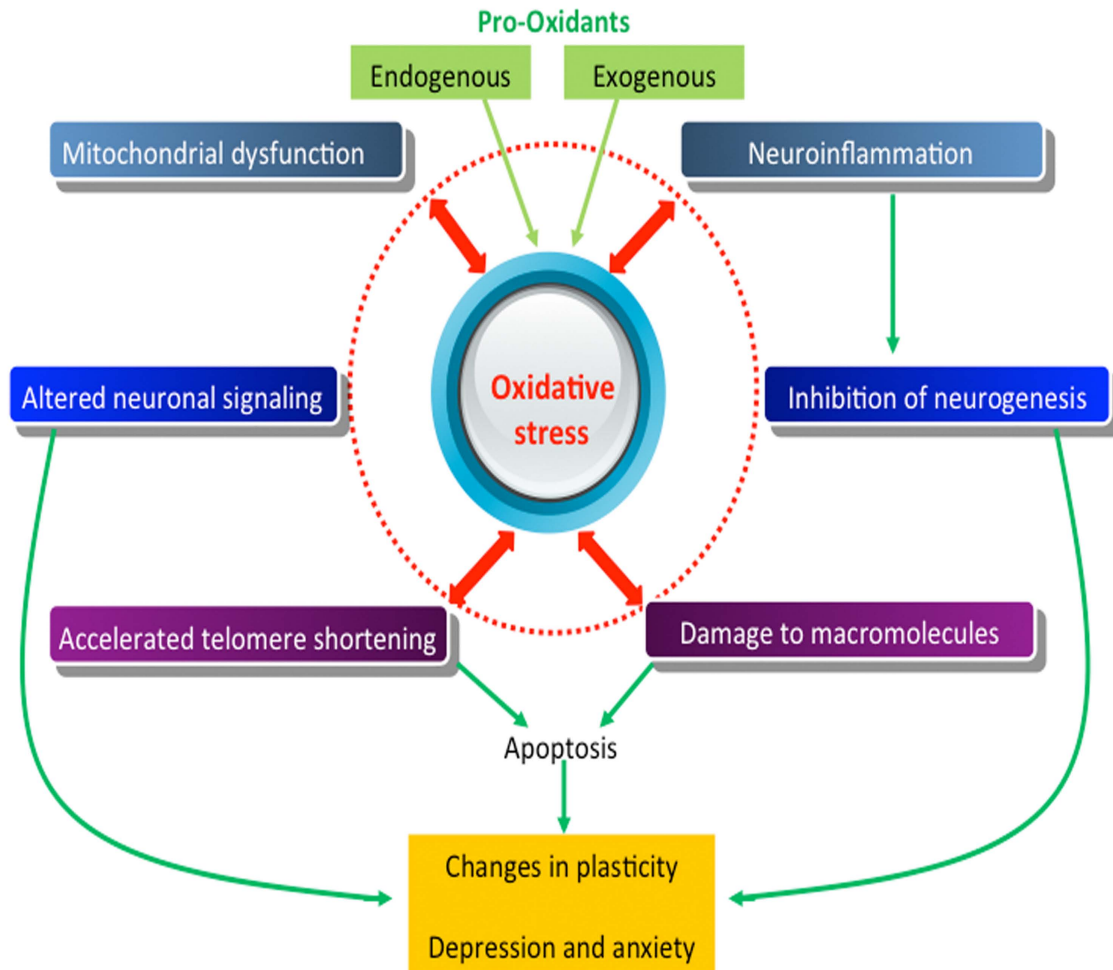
Pro-Oxidants

Endogenous

Exogenous

Mitochondrial dysfunction

Neuroinflammation

Oxidative stress

Altered neuronal signaling

Inhibition of neurogenesis

Accelerated telomere shortening

Damage to macromolecules

Apoptosis

Changes in plasticity

Depression and anxiety